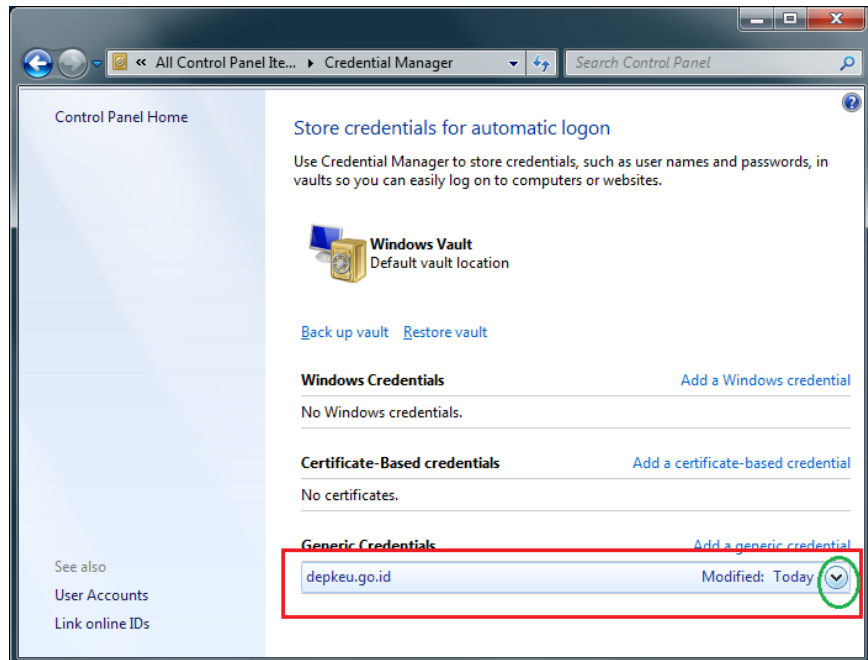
« All Control Panel Ite... ▸ Credential Manager

Search Control Panel

Control Panel Home

Store credentials for automatic logon

Use Credential Manager to store credentials, such as user names and passwords, in vaults so you can easily log on to computers or websites.

Windows Vault
Default vault location

Back up vault Restore vault

Windows Credentials
Add a Windows credential

No Windows credentials.

Certificate-Based credentials
Add a certificate-based credential

No certificates.

Generic Credentials
Add a generic credential

depkeu.go.id
Modified: Today

See also
User Accounts
Link online IDs